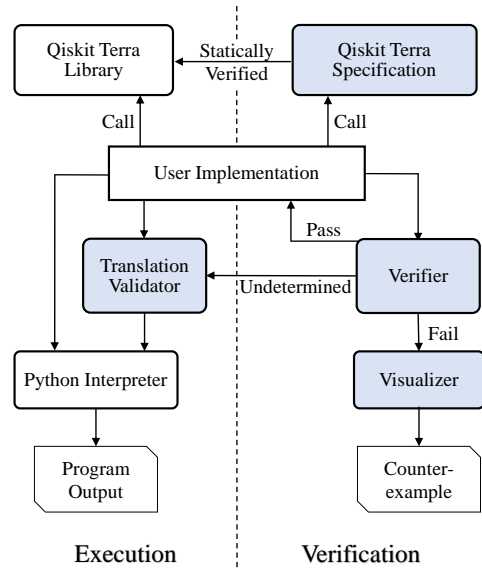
Qiskit Terra Library

Statically Verified

Qiskit Terra Specification

Call

Call

User Implementation

Pass

Translation Validator

Undetermined

Verifier

Fail

Python Interpreter

Visualizer

Program Output

Counter-example

Execution

Verification